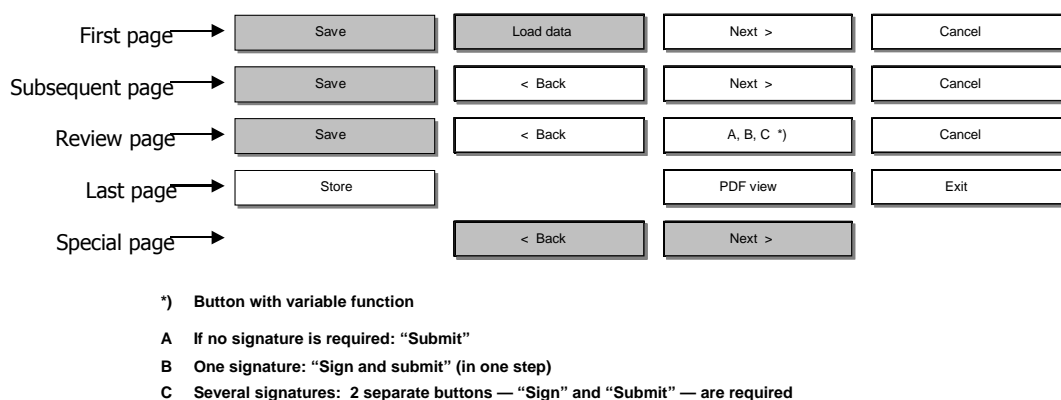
First page

Save

Load data

Next >

Cancel

Subsequent page

Save

< Back

Next >

Cancel

Review page

Save

< Back

A, B, C *)

Cancel

Last page

Store

PDF view

Exit

Special page

< Back

Next >

*) Button with variable function

A If no signature is required: “Submit”

B One signature: “Sign and submit” (in one step)

C Several signatures: 2 separate buttons — “Sign” and “Submit” — are required